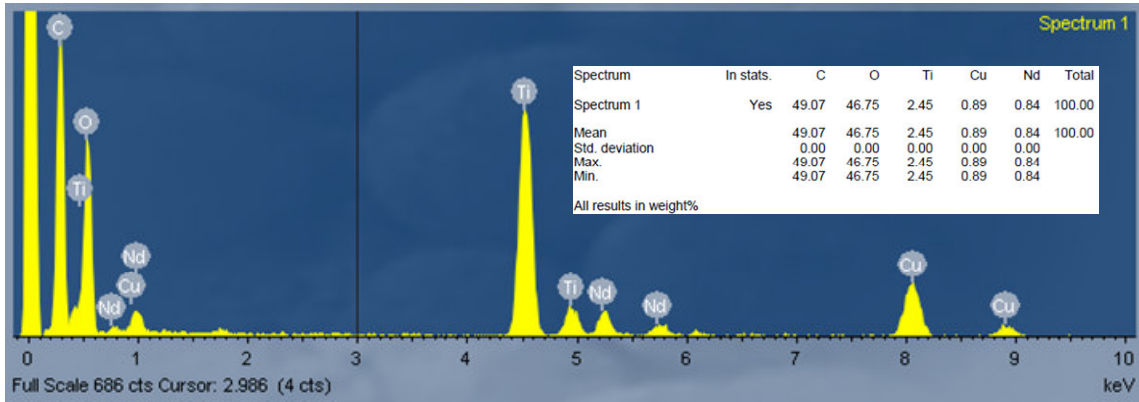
Spectrum 1

C
O
Ti
Nd
Cu
Nd
Ti
Ti
Nd
Nd
Cu
Cu

| Spectrum | In stats. | C | O | Ti | Cu | Nd | Total |
|---|---|---|---|---|---|---|---|
| Spectrum 1 | Yes | 49.07 | 46.75 | 2.45 | 0.89 | 0.84 | 100.00 |
| Mean | | 49.07 | 46.75 | 2.45 | 0.89 | 0.84 | 100.00 |
| Std. deviation | | 0.00 | 0.00 | 0.00 | 0.00 | 0.00 | |
| Max. | | 49.07 | 46.75 | 2.45 | 0.89 | 0.84 | |
| Min. | | 49.07 | 46.75 | 2.45 | 0.89 | 0.84 | |

All results in weight%

0 1 2 3 4 5 6 7 8 9 10
Full Scale 686 cts Cursor: 2.986 (4 cts)
keV